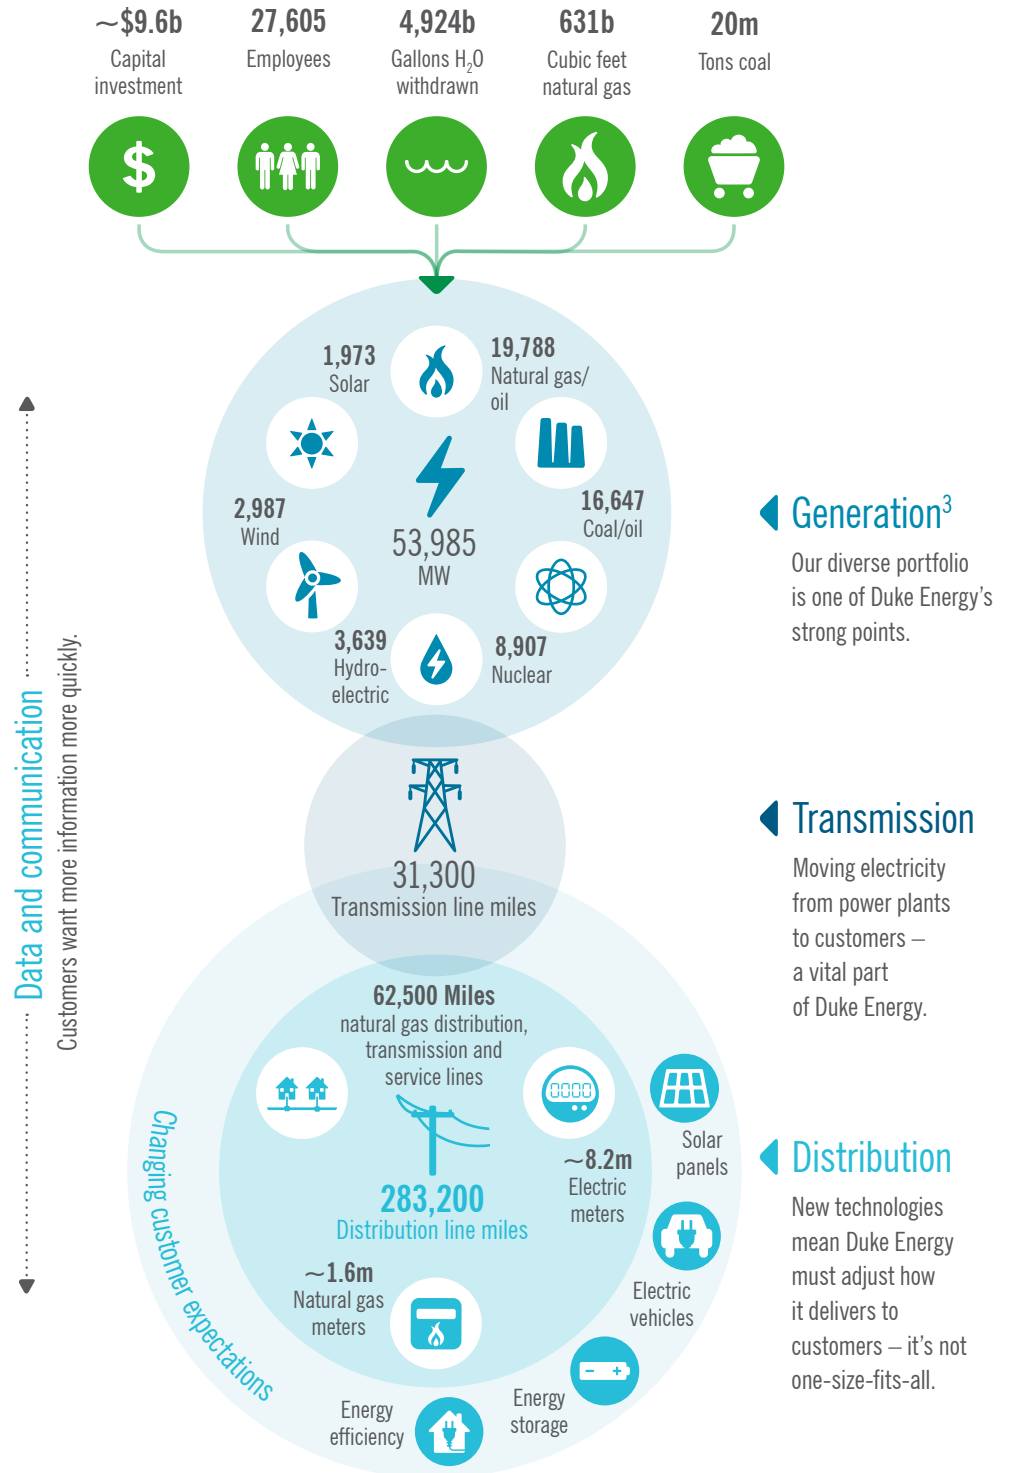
~\$9.6b
Capital investment

27,605
Employees

4,924b
Gallons $H_2O$ withdrawn

631b
Cubic feet natural gas

20m
Tons coal

1,973
Solar

19,788
Natural gas/ oil

2,987
Wind

53,985
MW

16,647
Coal/oil

3,639
Hydro-electric

8,907
Nuclear

Generation$^3$

Our diverse portfolio is one of Duke Energy's strong points.

Data and communication

Customers want more information more quickly.

31,300
Transmission line miles

Transmission

Moving electricity from power plants to customers – a vital part of Duke Energy.

62,500 Miles
natural gas distribution, transmission and service lines

0000

283,200
Distribution line miles

~8.2m
Electric meters

Solar panels

Distribution

New technologies mean Duke Energy must adjust how it delivers to customers – it's not one-size-fits-all.

Changing customer expectations

~1.6m
Natural gas meters

Electric vehicles

Energy storage

Energy efficiency